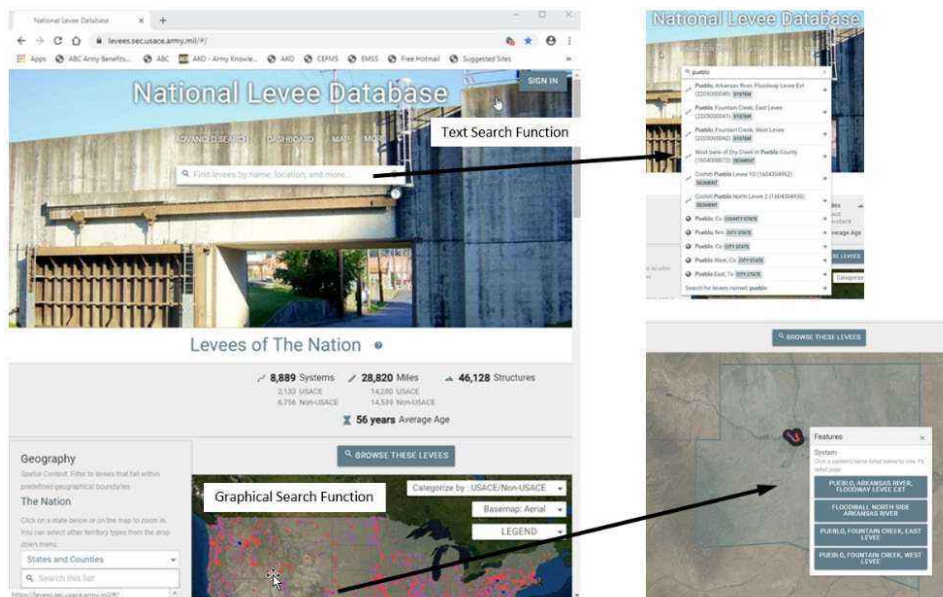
National Levee Database ×
+
levees.sec.usace.army.mil/#/
Apps ABC Army Benefits... ABC AKO - Army Knowle... AKO CEFMS EMSS Free Hotmail Suggested Sites

National Levee Database
SIGN IN
ADVANCED SEARCH DASHBOARD MAP MORE
Find levees by name, location, and more...

Text Search Function

Levees of The Nation

8,889 Systems
2,133 USACE
6,756 Non-USACE
28,820 Miles
14,280 USACE
14,539 Non-USACE
46,128 Structures
56 years Average Age

Geography
Spatial Context. Filter to levees that fall within predefined geographical boundaries
The Nation
Click on a state below or on the map to zoom in. You can select other territory types from the drop-down menu.
States and Counties
Search this list

BROWSE THESE LEVEES
Graphical Search Function
Categorize by : USACE/Non-USACE
Basemap: Aerial
LEGEND
https://levees.sec.usace.army.mil/#/

National Levee Database
pueblo
Pueblo, Arkansas River, Floodway Levee Ext (2205000040) SYSTEM
Pueblo, Fountain Creek, East Levee (2205000041) SYSTEM
Pueblo, Fountain Creek, West Levee (2205000042) SYSTEM
West bank of Dry Creek in Pueblo County (1604000872) SEGMENT
Coshoh Pueblo Levee 10 (1604004992) SEGMENT
Coshoh Pueblo North Levee 2 (1604004939) SEGMENT
Pueblo, Co COUNTY STATE
Pueblo, Nm CITY STATE
Pueblo, Oh CITY STATE
Pueblo West, Co CITY STATE
Pueblo East, Tx CITY STATE
Search for levees named: pueblo
Average Age
BROWSE THESE LEVEES

Features
System
Click a system's name below to view it's detail page
PUEBLO, ARKANSAS RIVER, FLOODWAY LEVEE EXT
FLOODWALL NORTH SIDE ARKANSAS RIVER
PUEBLO, FOUNTAIN CREEK, EAST LEVEE
PUEBLO, FOUNTAIN CREEK, WEST LEVEE